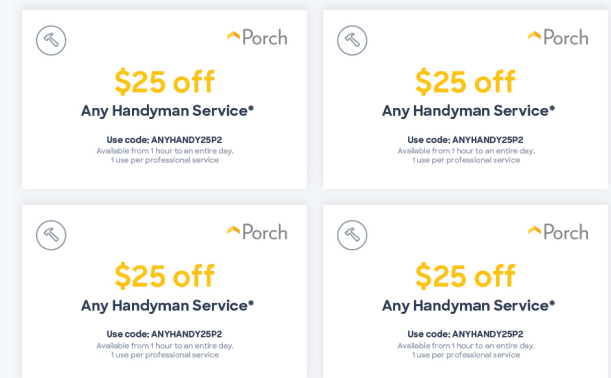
Porch

$25 off

Any Handyman Service*

Use code: ANYHANDY25P2
Available from 1 hour to an entire day.
1 use per professional service

Porch

$25 off

Any Handyman Service*

Use code: ANYHANDY25P2
Available from 1 hour to an entire day.
1 use per professional service

Porch

$25 off

Any Handyman Service*

Use code: ANYHANDY25P2
Available from 1 hour to an entire day.
1 use per professional service

Porch

$25 off

Any Handyman Service*

Use code: ANYHANDY25P2
Available from 1 hour to an entire day.
1 use per professional service